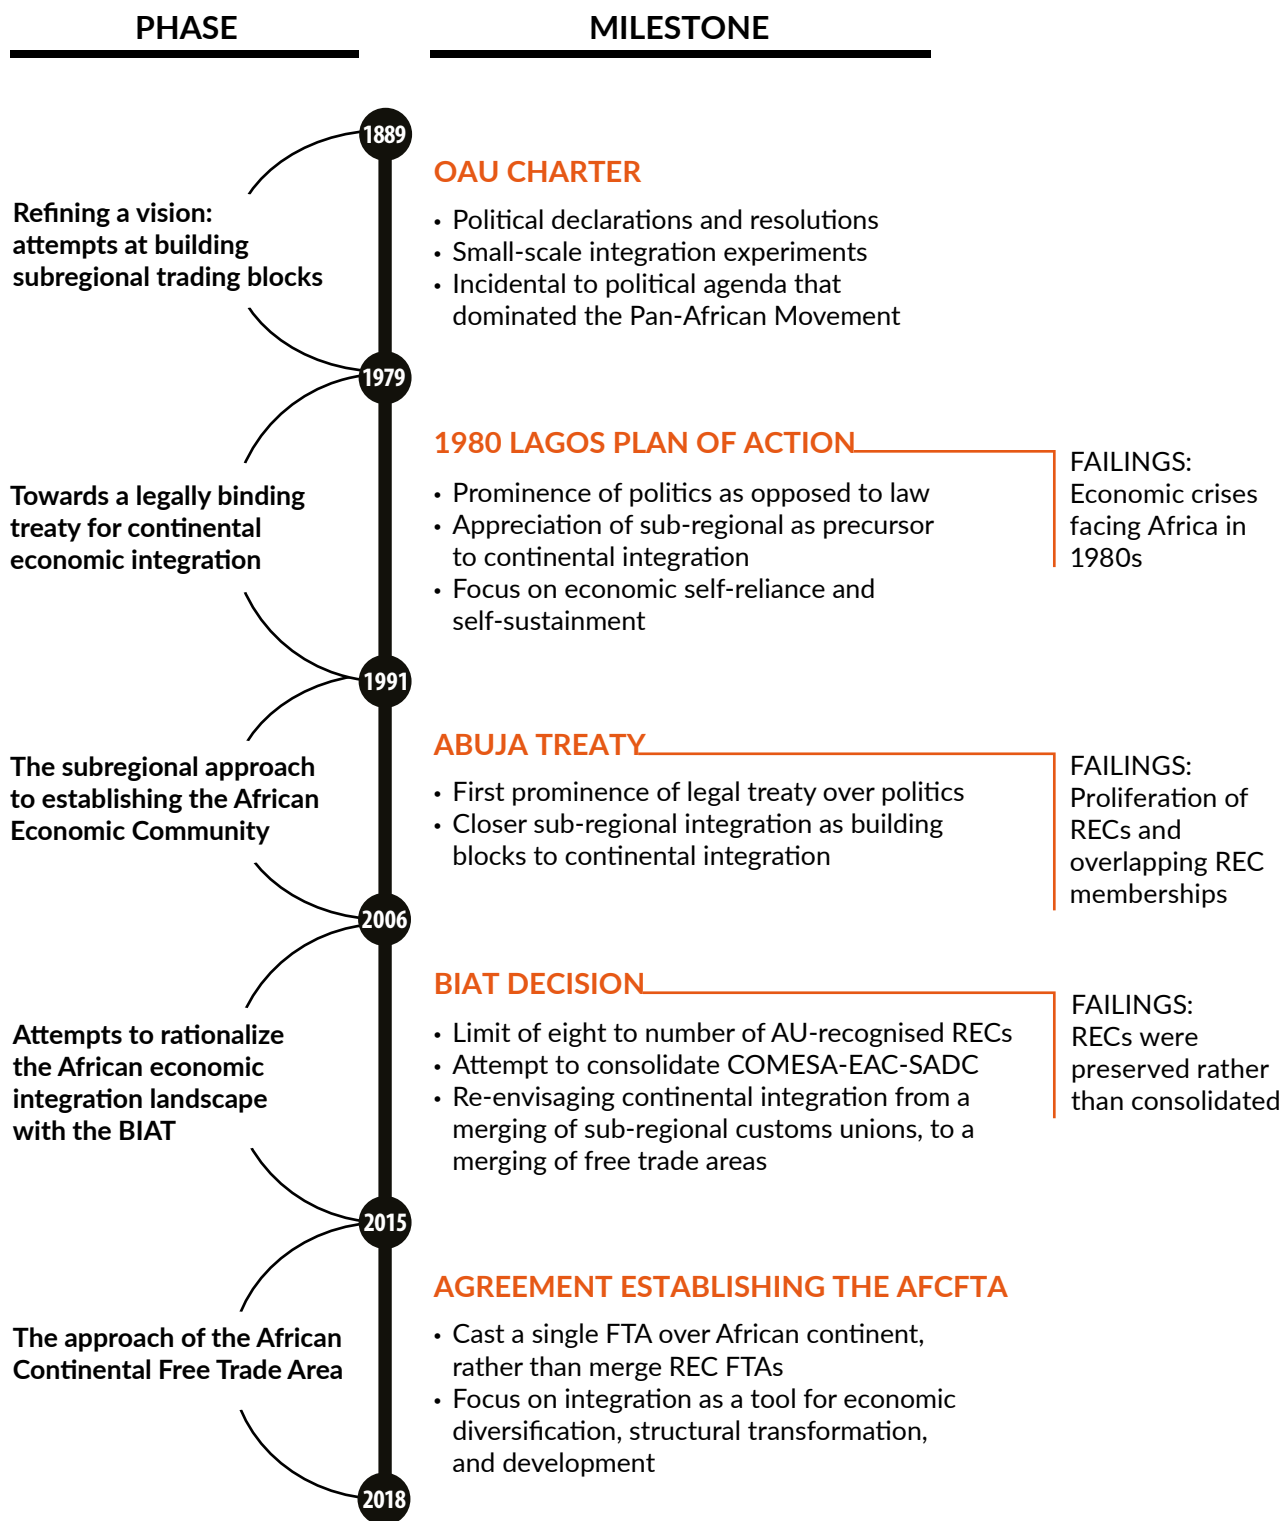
PHASE

MILESTONE

1889

Refining a vision: attempts at building subregional trading blocks

OAU CHARTER

• Political declarations and resolutions
• Small-scale integration experiments
• Incidental to political agenda that dominated the Pan-African Movement

1979

Towards a legally binding treaty for continental economic integration

1980 LAGOS PLAN OF ACTION

• Prominence of politics as opposed to law
• Appreciation of sub-regional as precursor to continental integration
• Focus on economic self-reliance and self-sustainment

FAILINGS:
Economic crises facing Africa in 1980s

1991

The subregional approach to establishing the African Economic Community

ABUJA TREATY

• First prominence of legal treaty over politics
• Closer sub-regional integration as building blocks to continental integration

FAILINGS:
Proliferation of RECs and overlapping REC memberships

2006

Attempts to rationalize the African economic integration landscape with the BIAT

BIAT DECISION

• Limit of eight to number of AU-recognised RECs
• Attempt to consolidate COMESA-EAC-SADC
• Re-envisaging continental integration from a merging of sub-regional customs unions, to a merging of free trade areas

FAILINGS:
RECs were preserved rather than consolidated

2015

The approach of the African Continental Free Trade Area

AGREEMENT ESTABLISHING THE AFCFTA

• Cast a single FTA over African continent, rather than merge REC FTAs
• Focus on integration as a tool for economic diversification, structural transformation, and development

2018